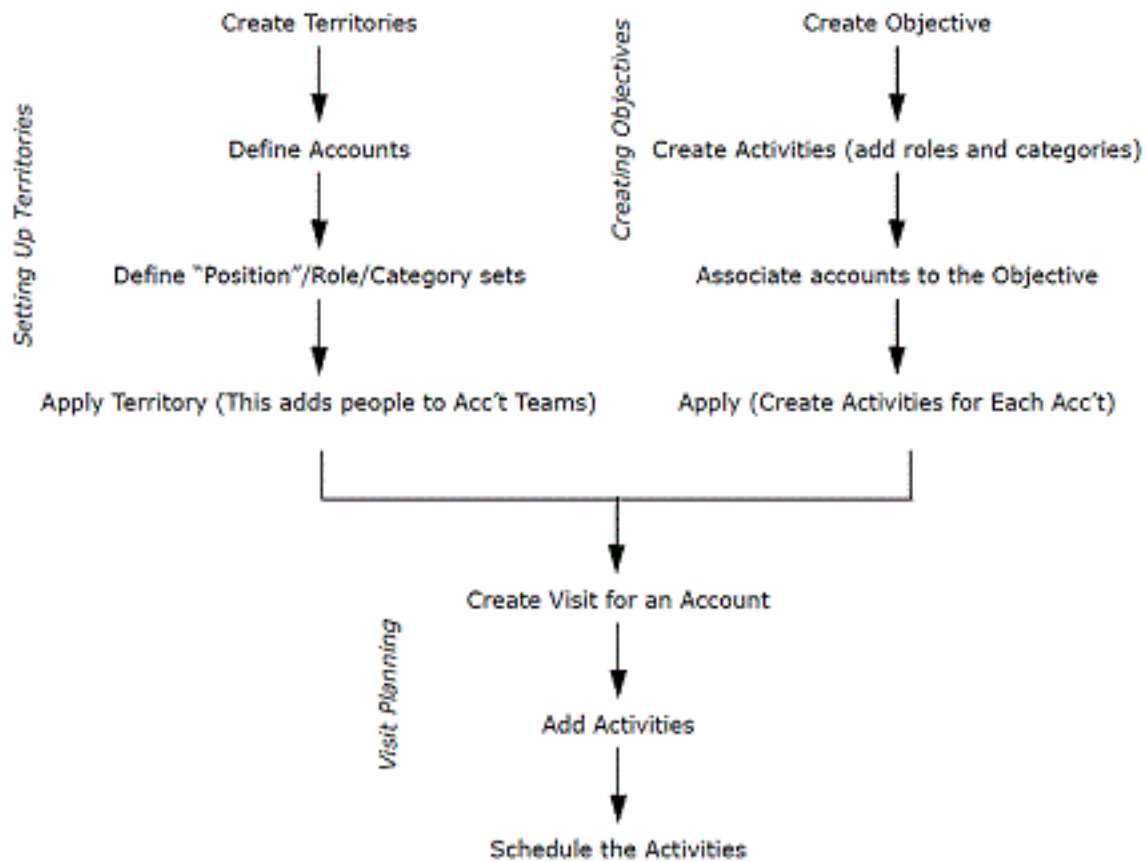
Setting Up Territories

Create Territories

Define Accounts

Define "Position"/Role/Category sets

Apply Territory (This adds people to Acc't Teams)

Creating Objectives

Create Objective

Create Activities (add roles and categories)

Associate accounts to the Objective

Apply (Create Activities for Each Acc't)

Visit Planning

Create Visit for an Account

Add Activities

Schedule the Activities